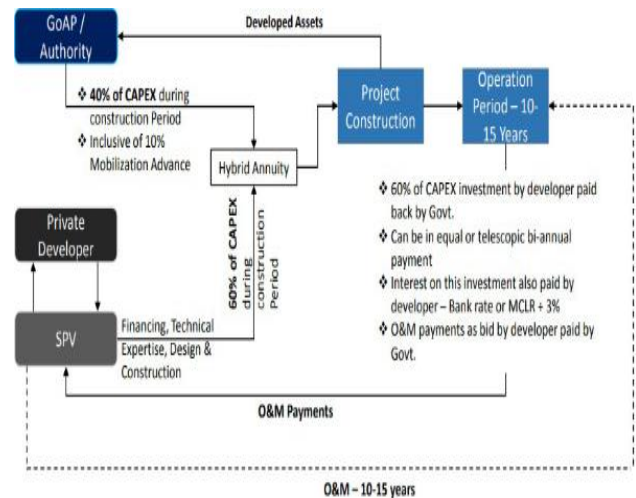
GoAP / Authority

Developed Assets

❖ 40% of CAPEX during construction Period
❖ Inclusive of 10% Mobilization Advance

Hybrid Annuity

Project Construction

Operation Period – 10-15 Years

Private Developer

60% of CAPEX during construction Period

❖ 60% of CAPEX investment by developer paid back by Govt.
❖ Can be in equal or telescopic bi-annual payment
❖ Interest on this investment also paid by developer – Bank rate or MCLR + 3%
❖ O&M payments as bid by developer paid by Govt.

SPV

Financing, Technical Expertise, Design & Construction

O&M Payments

O&M – 10-15 years